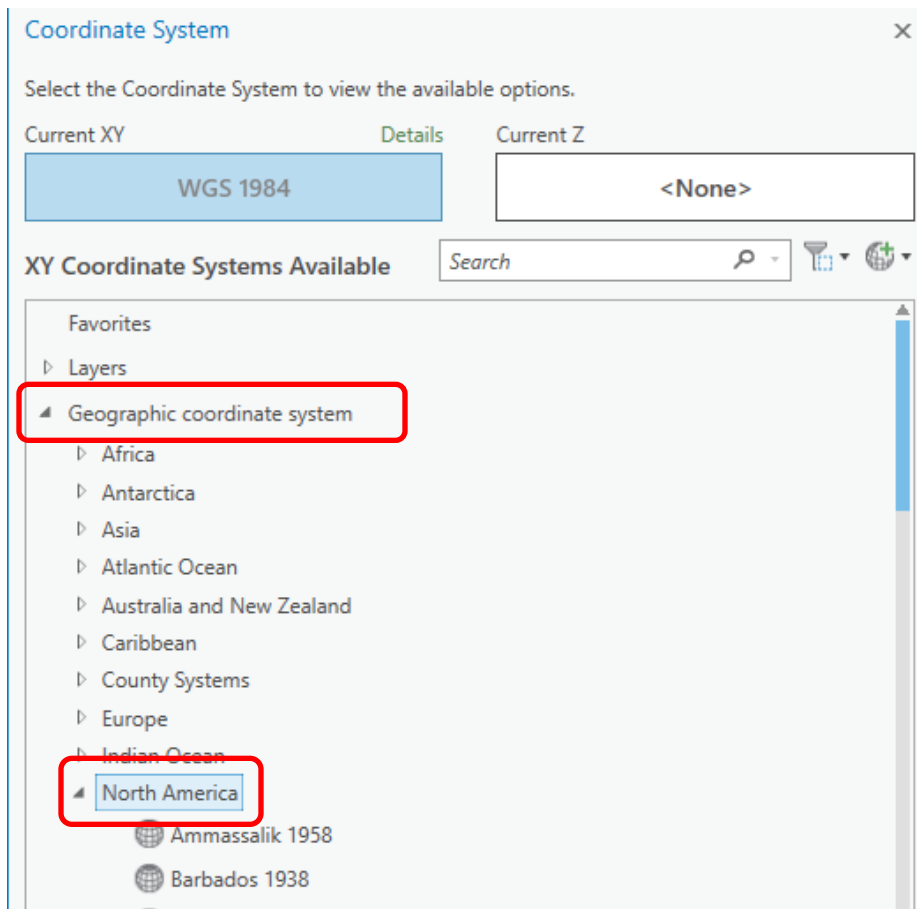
Coordinate System

×

Select the Coordinate System to view the available options.

Current XY

Details

Current Z

WGS 1984

<None>

XY Coordinate Systems Available

Search

Favorites

Layers

Geographic coordinate system

Africa

Antarctica

Asia

Atlantic Ocean

Australia and New Zealand

Caribbean

County Systems

Europe

Indian Ocean

North America

Ammassalik 1958

Barbados 1938